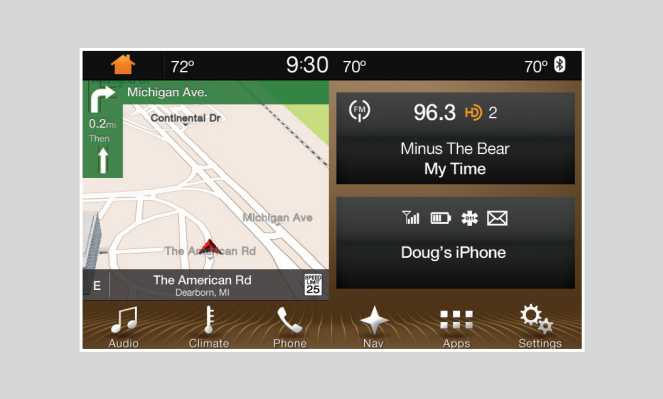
72º 9:30 70º 70º

Michigan Ave.

0.2mi
Then

Continental Dr

Michigan Ave

The American Rd

E

The American Rd
Dearborn, MI

SPEED LIMIT 25

FM 96.3 HD 2

Minus The Bear
My Time

Doug's iPhone

Audio Climate Phone Nav Apps Settings